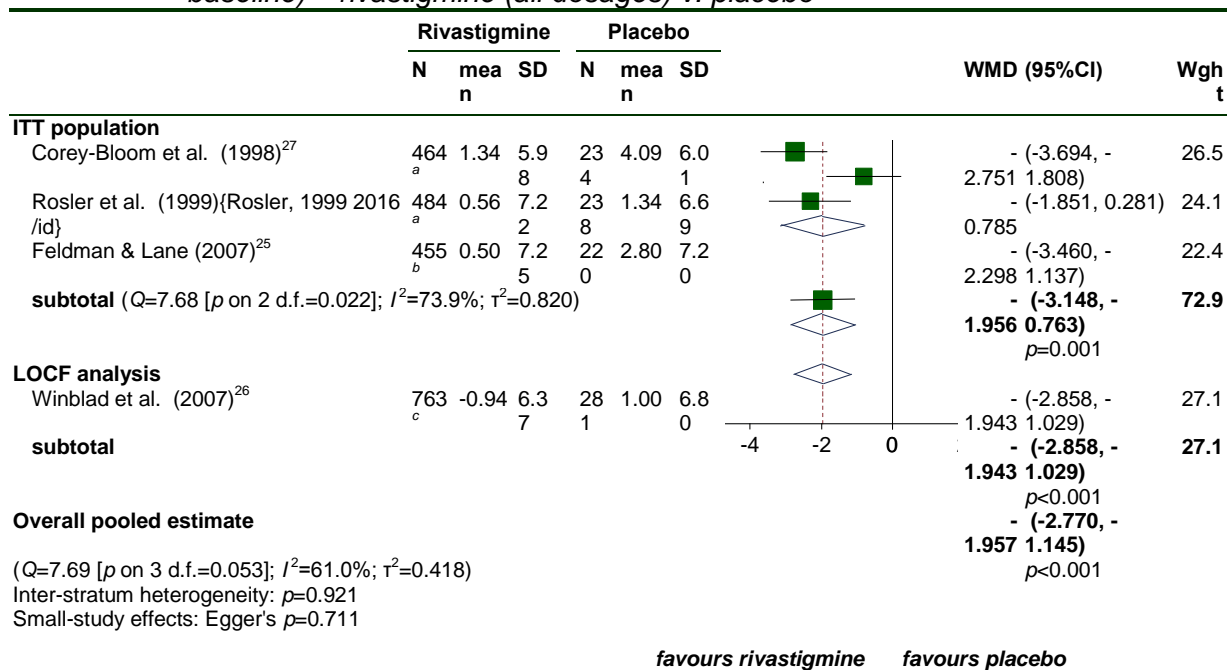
baseline) – rivastigmine (all dosages) v. placebo

| | Rivastigmine | | | Placebo | | | | |
|---|---|---|---|---|---|---|---|---|
| | N | mean | SD | N | mean | SD | WMD (95%CI) | Wght |
| **ITT population** | | | | | | | | |
| Corey-Bloom et al. (1998)$^{27}$ | 464 $^{a}$ | 1.34 | 5.98 | 234 | 4.09 | 6.01 | -2.751 (-3.694, -1.808) | 26.5 |
| Rosler et al. (1999){Rosler, 1999 2016 /id} | 484 $^{a}$ | 0.56 | 7.22 | 238 | 1.34 | 6.69 | -0.785 (-1.851, 0.281) | 24.1 |
| Feldman & Lane (2007)$^{25}$ | 455 $^{b}$ | 0.50 | 7.25 | 220 | 2.80 | 7.20 | -2.298 (-3.460, -1.137) | 22.4 |
| **subtotal** ($Q$=7.68 [$p$ on 2 d.f.=0.022]; $I^2$=73.9%; $\tau^2$=0.820) | | | | | | | **-1.956 (-3.148, -0.763)** $p$=0.001 | **72.9** |
| **LOCF analysis** | | | | | | | | |
| Winblad et al. (2007)$^{26}$ | 763 $^{c}$ | -0.94 | 6.37 | 281 | 1.00 | 6.80 | -1.943 (-2.858, -1.029) | 27.1 |
| **subtotal** | | | | | | | **-1.943 (-2.858, -1.029)** $p$<0.001 | **27.1** |
| **Overall pooled estimate** | | | | | | | **-1.957 (-2.770, -1.145)** $p$<0.001 | |

($Q$=7.69 [$p$ on 3 d.f.=0.053]; $I^2$=61.0%; $\tau^2$=0.418)
Inter-stratum heterogeneity: $p$=0.921
Small-study effects: Egger's $p$=0.711

-4 -2 0

*favours rivastigmine* *favours placebo*